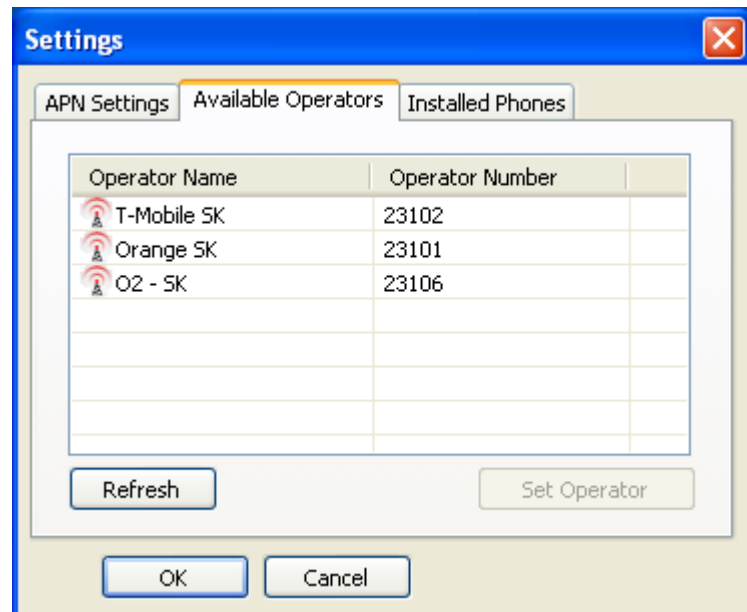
Settings

APN Settings | Available Operators | Installed Phones

| Operator Name | Operator Number |
|---|---|
| T-Mobile SK | 23102 |
| Orange SK | 23101 |
| O2 - SK | 23106 |

Refresh

Set Operator

OK

Cancel